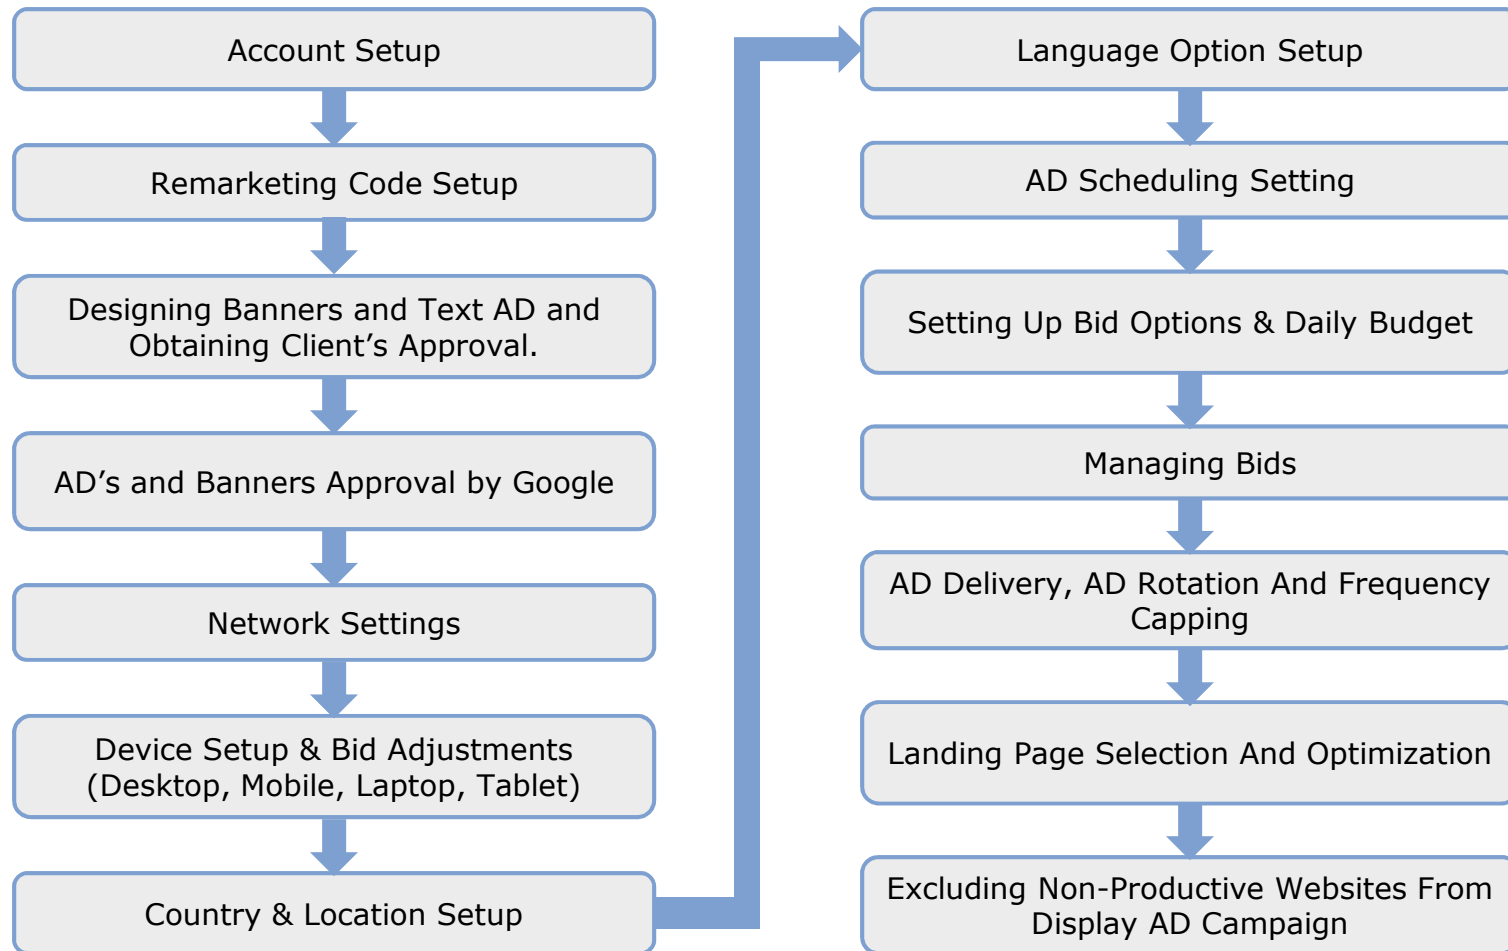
Account Setup

Remarketing Code Setup

Designing Banners and Text AD and Obtaining Client’s Approval.

AD’s and Banners Approval by Google

Network Settings

Device Setup & Bid Adjustments (Desktop, Mobile, Laptop, Tablet)

Country & Location Setup

Language Option Setup

AD Scheduling Setting

Setting Up Bid Options & Daily Budget

Managing Bids

AD Delivery, AD Rotation And Frequency Capping

Landing Page Selection And Optimization

Excluding Non-Productive Websites From Display AD Campaign